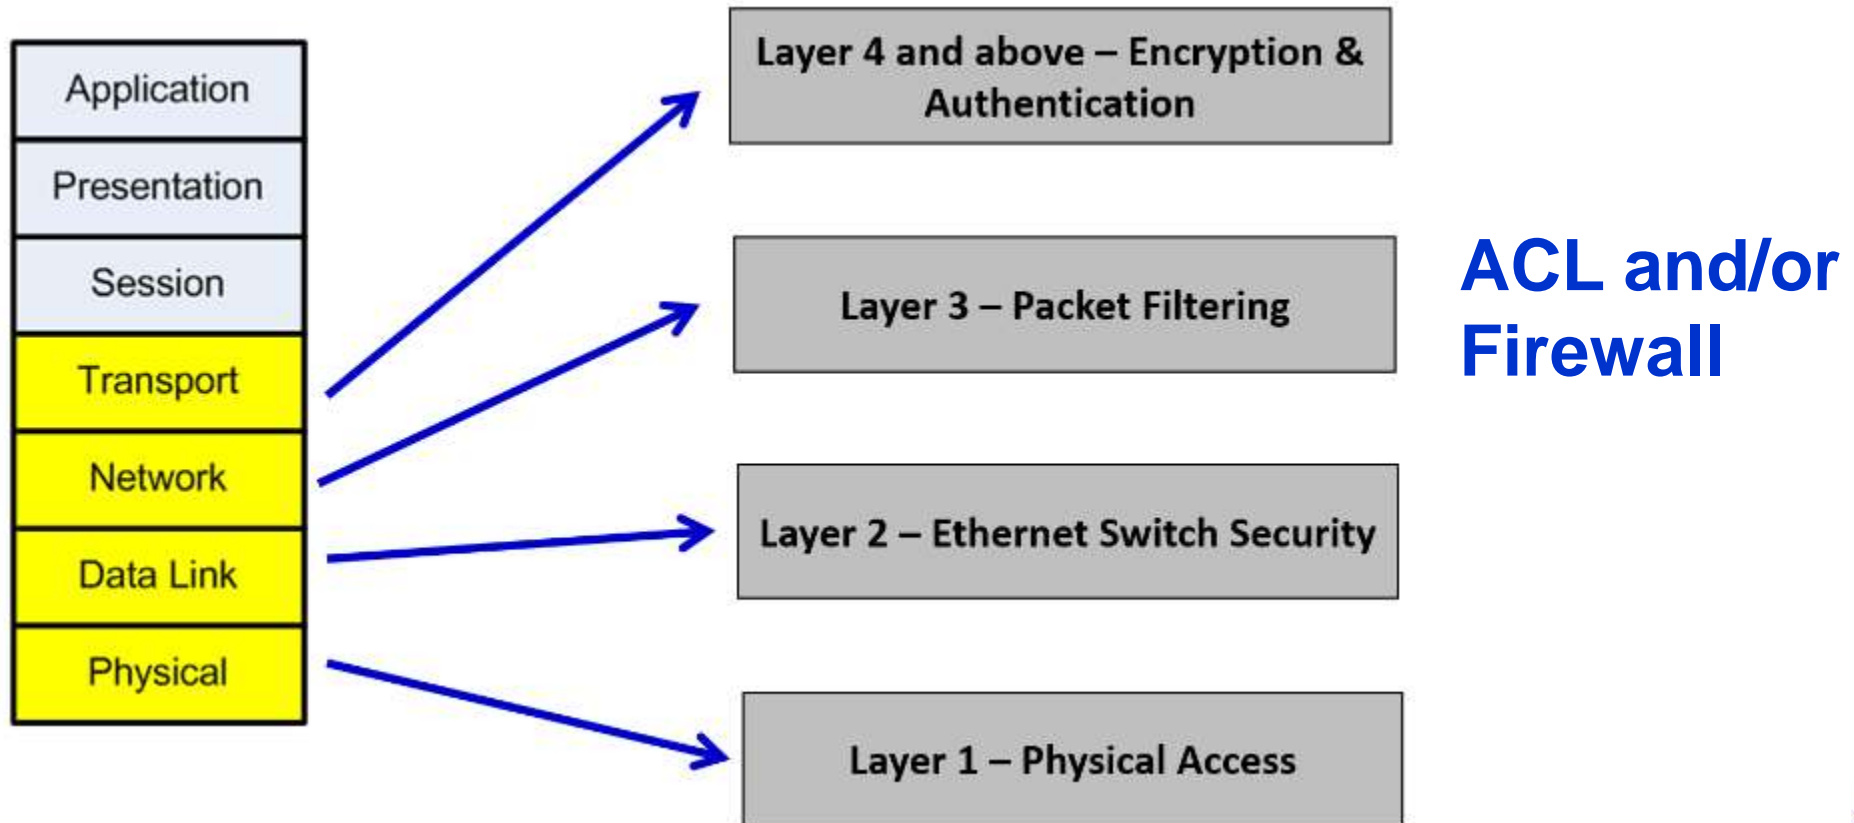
Application
Presentation
Session
Transport
Network
Data Link
Physical

Layer 4 and above – Encryption & Authentication

Layer 3 – Packet Filtering

ACL and/or Firewall

Layer 2 – Ethernet Switch Security

Layer 1 – Physical Access